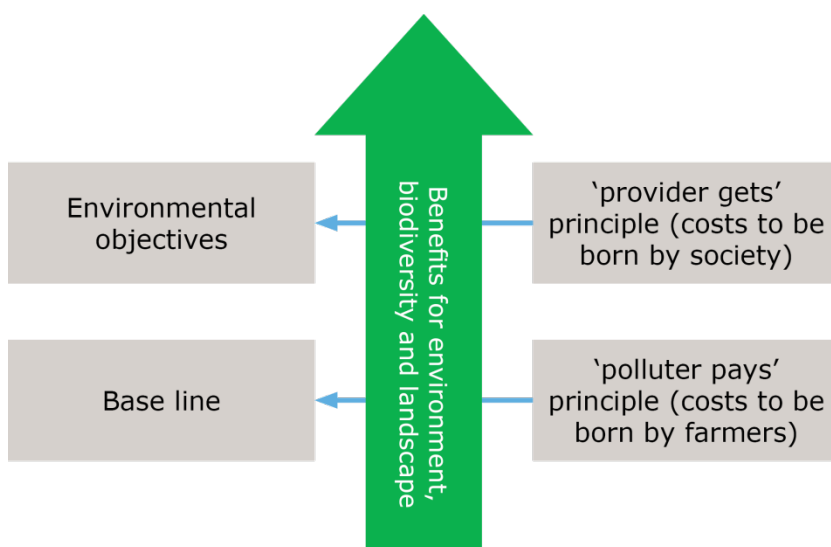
Environmental objectives

Base line

Benefits for environment, biodiversity and landscape

‘provider gets’ principle (costs to be born by society)

‘polluter pays’ principle (costs to be born by farmers)